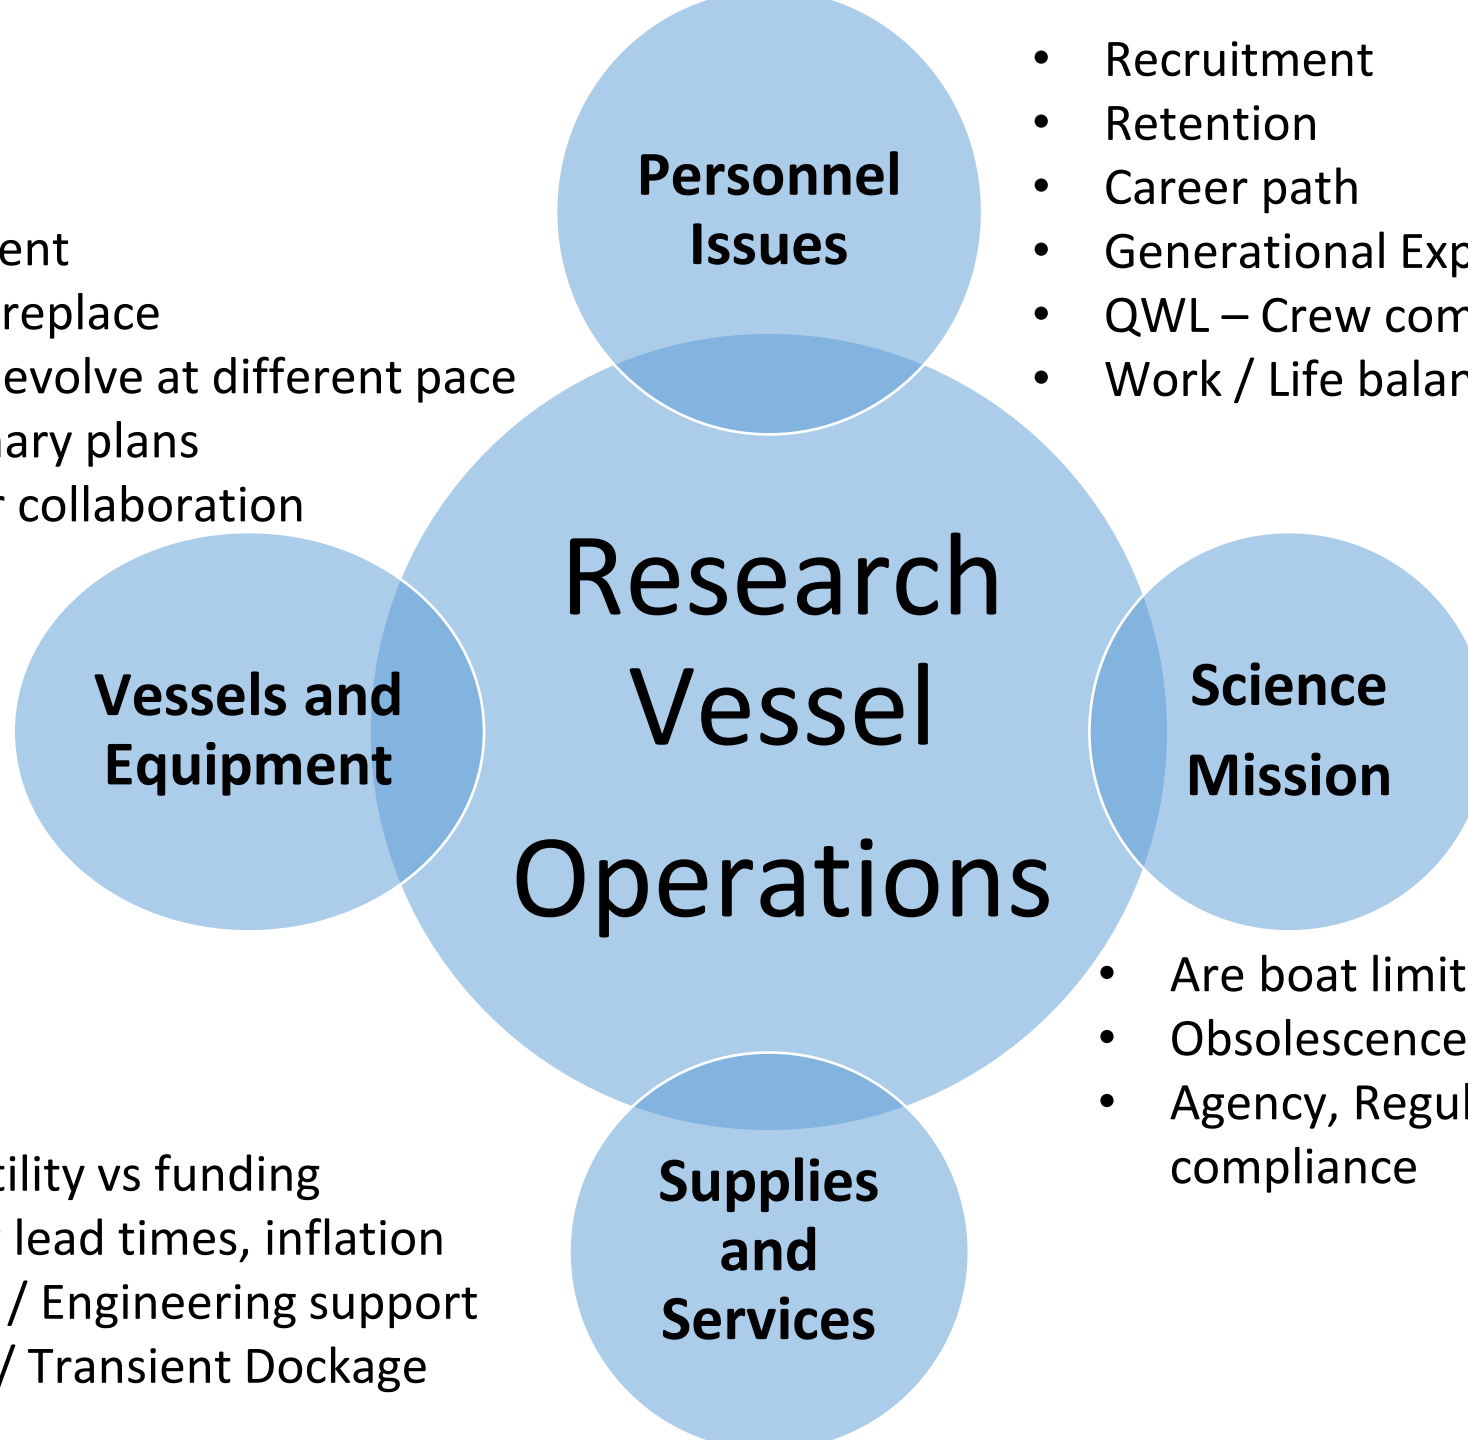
Personnel Issues

- Recruitment
- Retention
- Career path
- Generational Exp
- QWL – Crew com
- Work / Life balar

ent
replace
evolve at different pace
ary plans
collaboration

Research Vessel Operations

Vessels and Equipment

Science Mission

- Are boat limit
- Obsolescence
- Agency, Regul compliance

tility vs funding
lead times, inflation
/ Engineering support
/ Transient Dockage

Supplies and Services